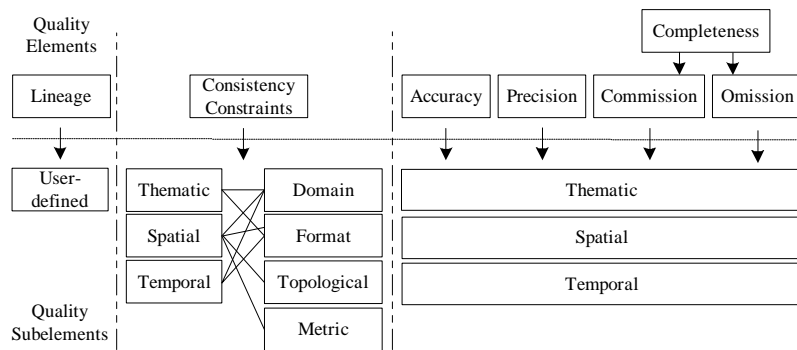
Quality Elements

Completeness

Lineage

Consistency Constraints

Accuracy

Precision

Commission

Omission

User-defined

Thematic

Spatial

Temporal

Domain

Format

Topological

Metric

Thematic

Spatial

Temporal

Quality Subelements